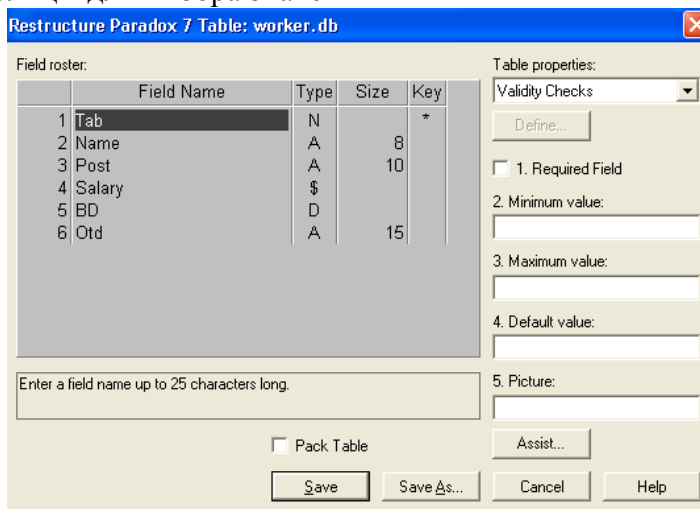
Restructure Paradox 7 Table: worker.db

Field roster:

| | Field Name | Type | Size | Key |
|---|---|---|---|---|
| 1 | Tab | N | | * |
| 2 | Name | A | 8 | |
| 3 | Post | A | 10 | |
| 4 | Salary | $ | | |
| 5 | BD | D | | |
| 6 | Otd | A | 15 | |

Enter a field name up to 25 characters long.

Pack Table

Table properties:

Validity Checks

Define...

1. Required Field

2. Minimum value:

3. Maximum value:

4. Default value:

5. Picture:

Assist...

Save

Save As...

Cancel

Help